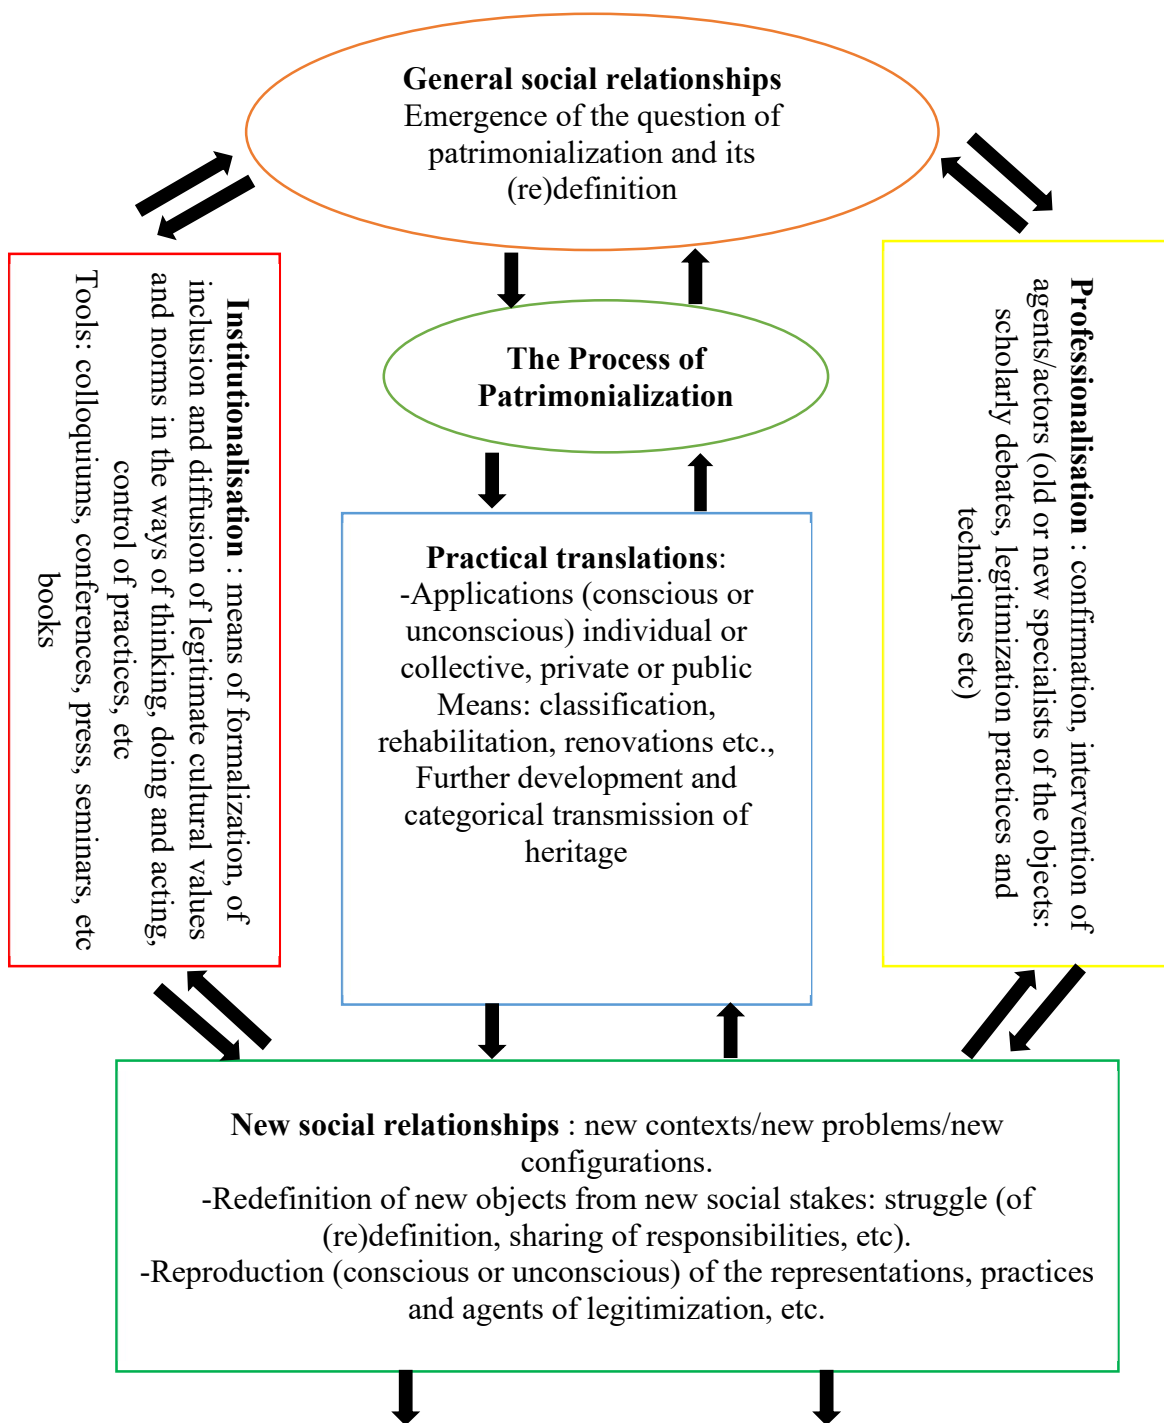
**General social relationships**
Emergence of the question of patrimonialization and its (re)definition

**The Process of Patrimonialization**

**Institutionalisation** : means of formalization, of inclusion and diffusion of legitimate cultural values and norms in the ways of thinking, doing and acting, control of practices, etc
Tools: colloquiums, conferences, press, seminars, etc books

**Practical translations**:
-Applications (conscious or unconscious) individual or collective, private or public
Means: classification, rehabilitation, renovations etc., Further development and categorical transmission of heritage

**Professionalisation** : confirmation, intervention of agents/actors (old or new specialists of the objects: scholarly debates, legitimization practices and techniques etc)

**New social relationships** : new contexts/new problems/new configurations.
-Redefinition of new objects from new social stakes: struggle (of (re)definition, sharing of responsibilities, etc).
-Reproduction (conscious or unconscious) of the representations, practices and agents of legitimization, etc.